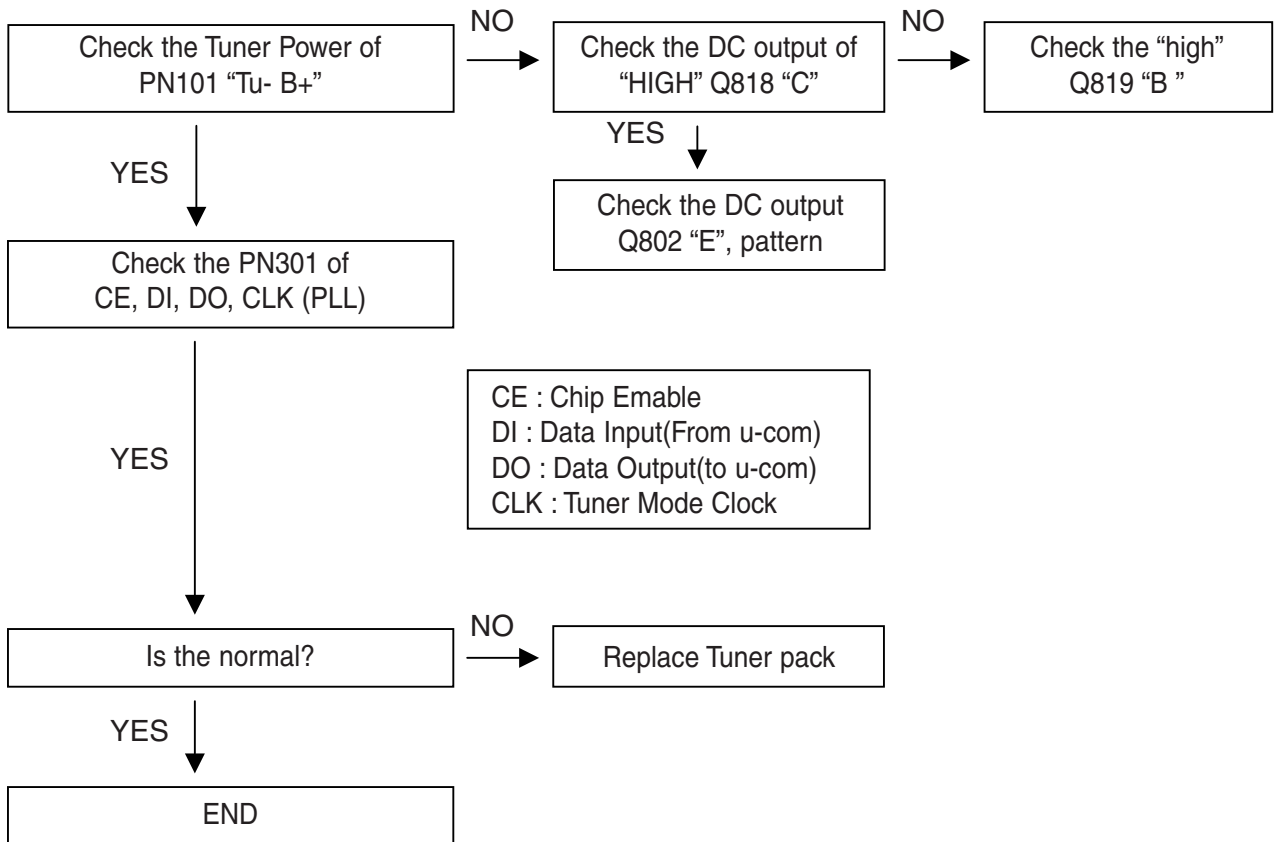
Check the Tuner Power of PN101 “Tu- B+”

NO

Check the DC output of “HIGH” Q818 “C”

NO

Check the “high” Q819 “B ”

YES

Check the DC output Q802 “E”, pattern

YES

Check the PN301 of CE, DI, DO, CLK (PLL)

CE : Chip Emable
DI : Data Input(From u-com)
DO : Data Output(to u-com)
CLK : Tuner Mode Clock

YES

Is the normal?

NO

Replace Tuner pack

YES

END